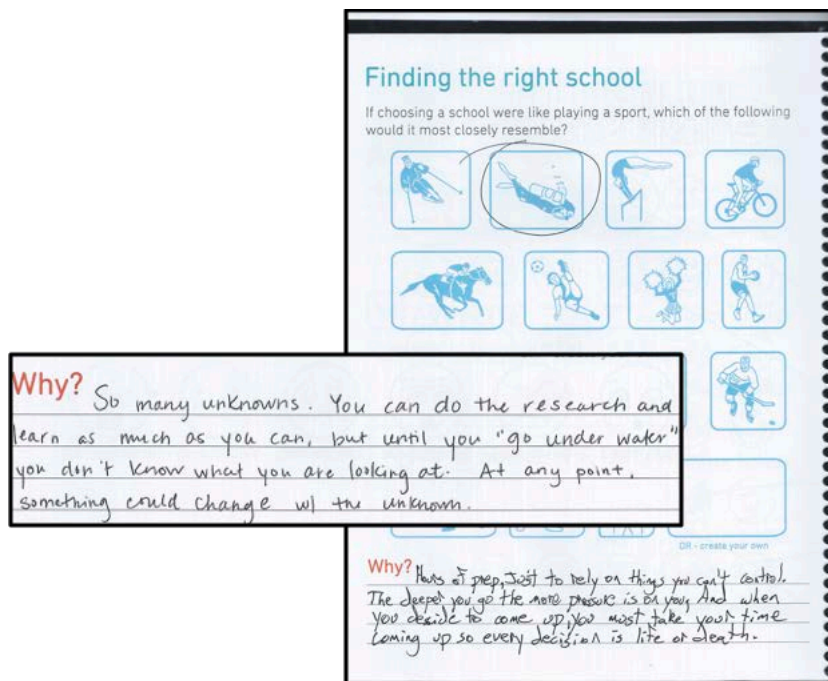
Finding the right school

If choosing a school were like playing a sport, which of the following would it most closely resemble?

Why? So many unknowns. You can do the research and learn as much as you can, but until you "go under water" you don't know what you are looking at. At any point, something could change w/ the unknown.

OR - create your own

Why? Hours of prep, just to rely on things you can't control. The deeper you go the more pressure is on you. And when you decide to come up, you must take your time coming up so every decision is life or death.